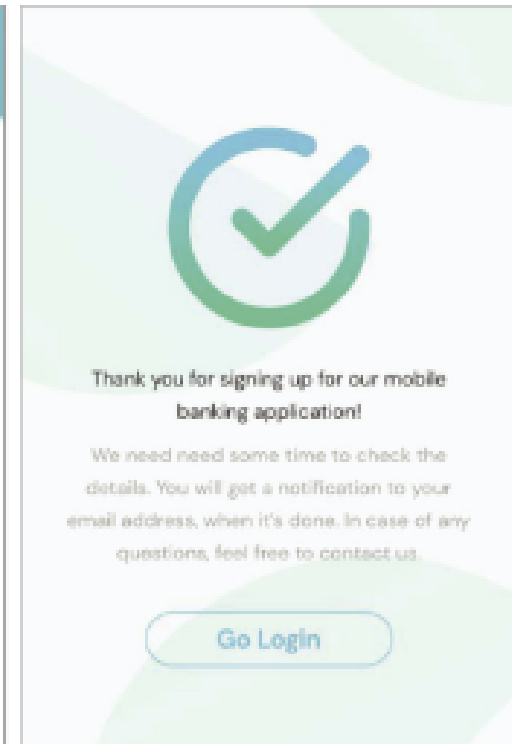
Thank you for signing up for our mobile banking application!

We need need some time to check the details. You will get a notification to your email address, when it's done. In case of any questions, feel free to contact us.

Go Login